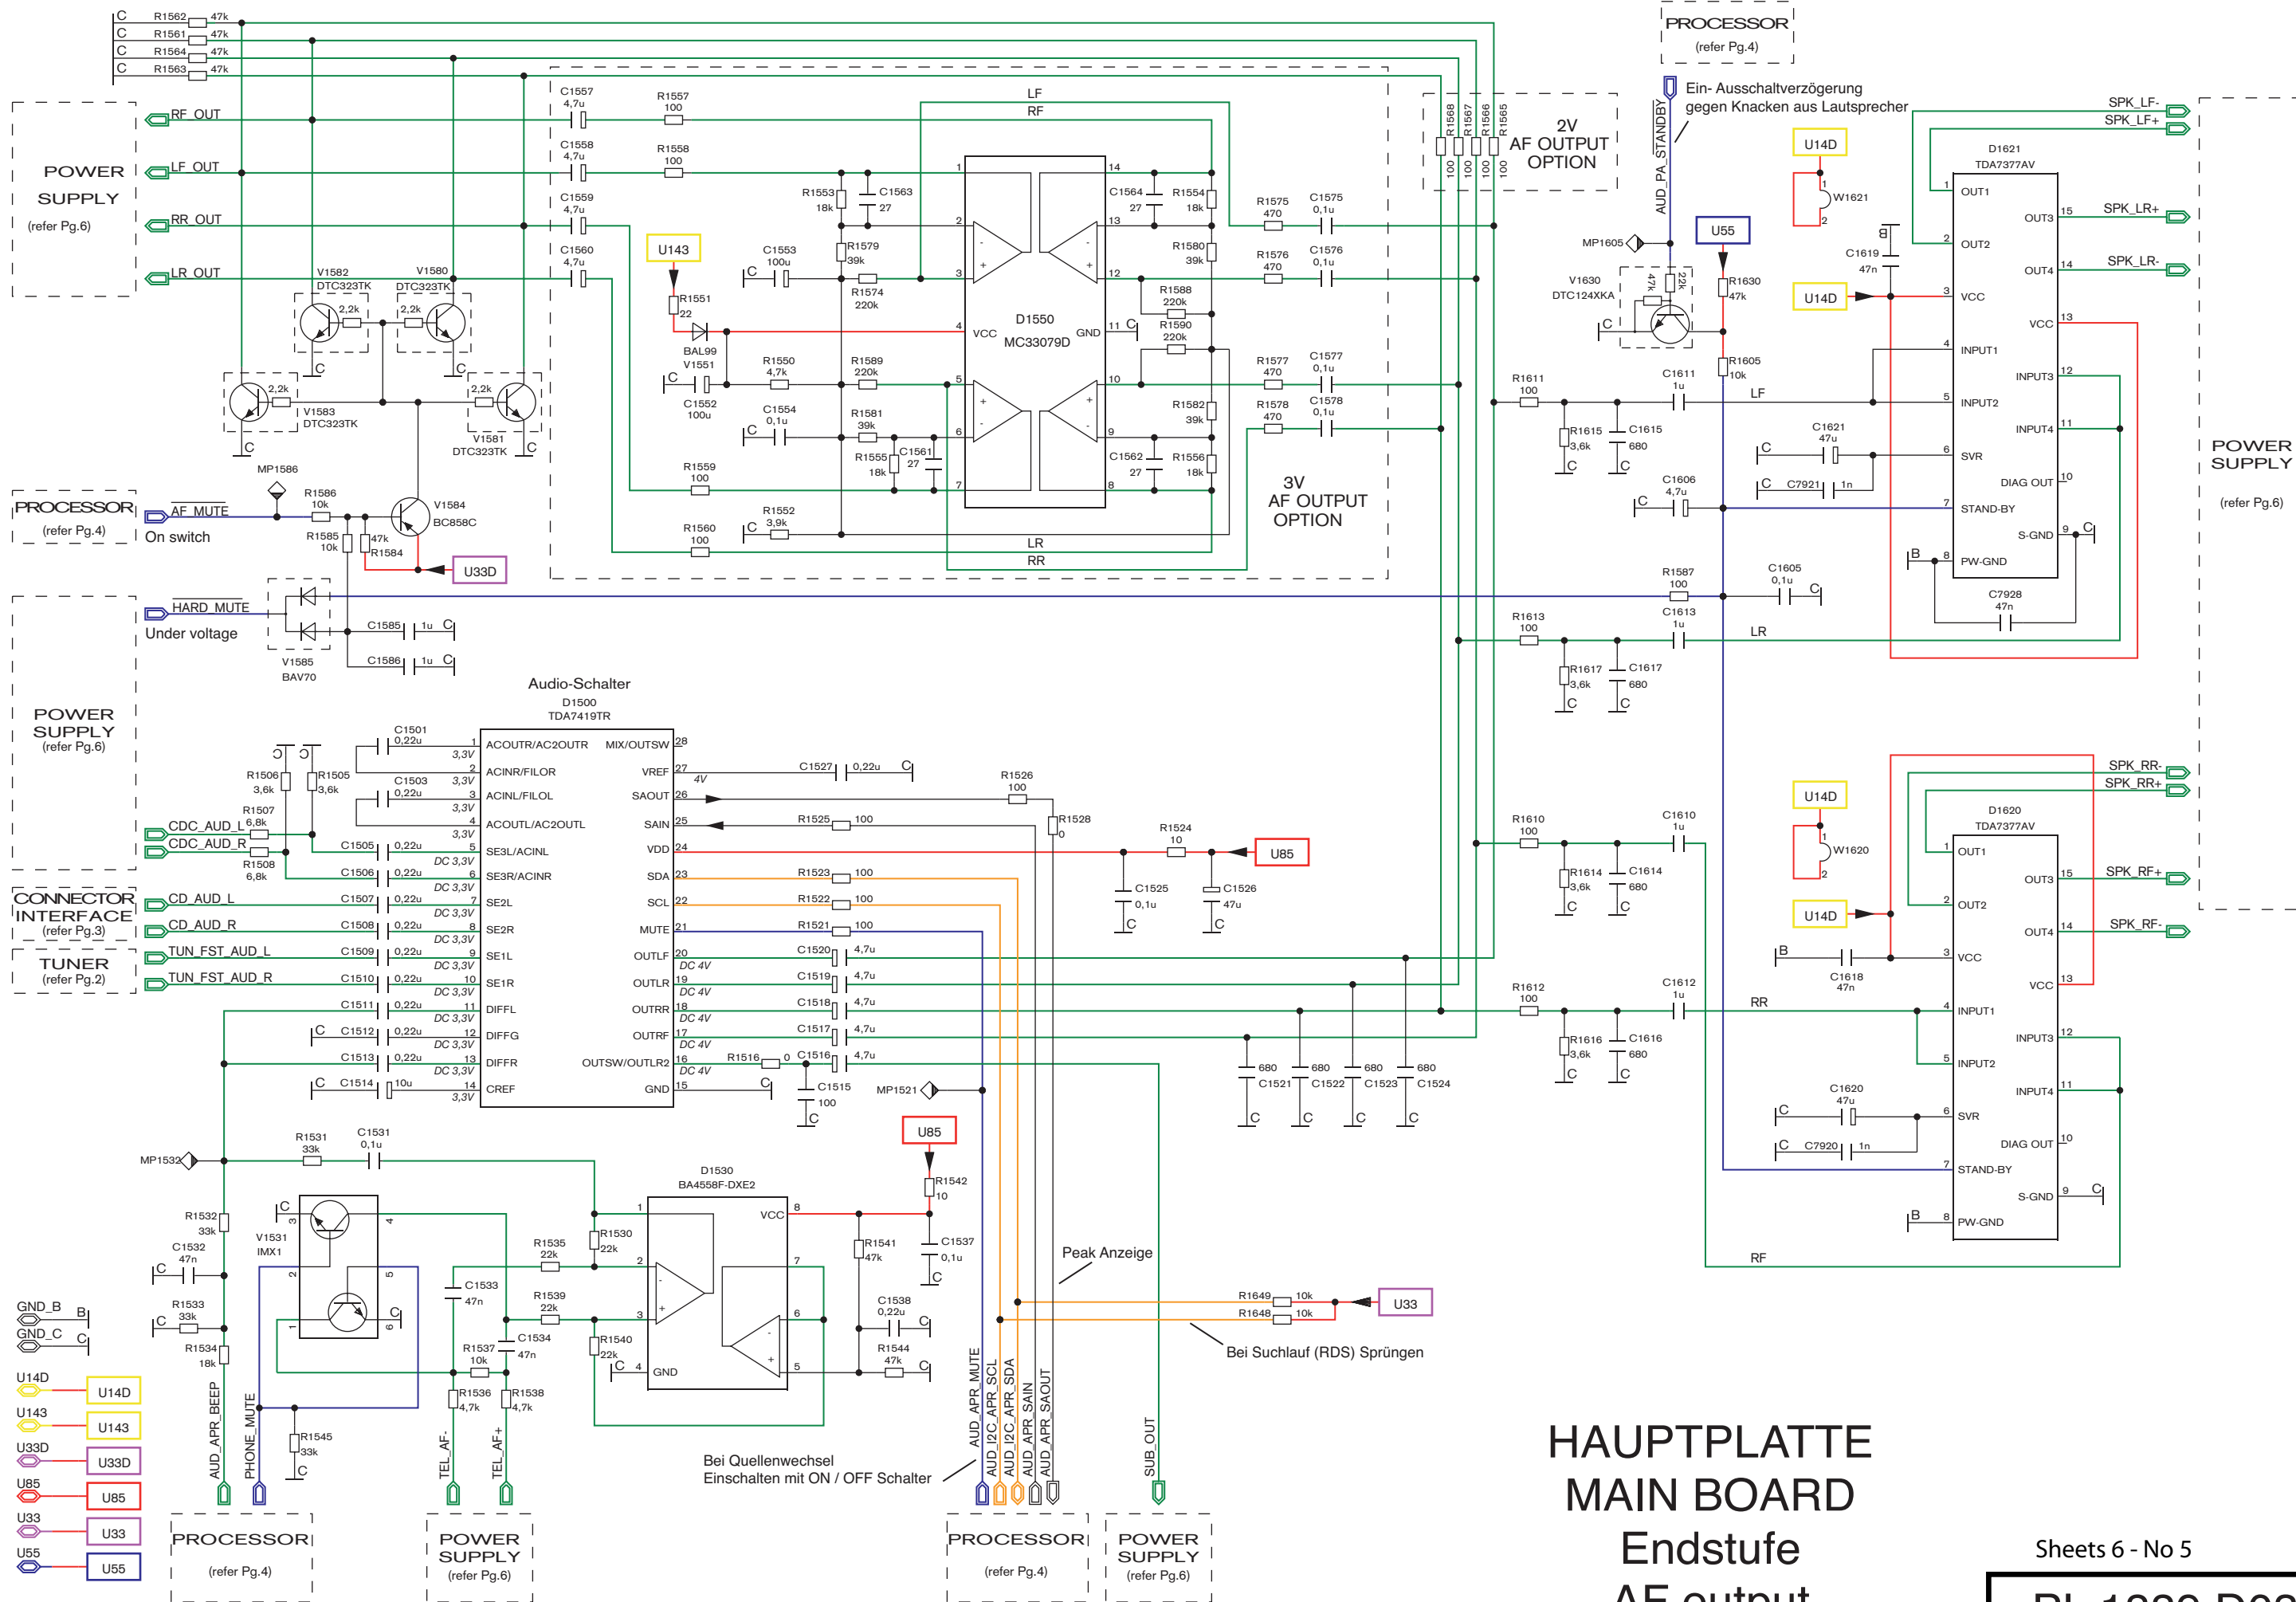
C R1562 47k
C R1561 47k
C R1564 47k
C R1563 47k

POWER SUPPLY (refer Pg.6)

RF_OUT
LF_OUT
RR_OUT
LR_OUT

C1557 4,7u R1557 100
C1558 4,7u R1558 100
C1559 4,7u
C1560 4,7u

V1582 DTC323TK 2,2k
V1580 DTC323TK 2,2k
V1583 DTC323TK 2,2k
V1581 DTC323TK 2,2k

MP1586

PROCESSOR (refer Pg.4)
AF_MUTE
On switch
R1586 10k
R1585 10k
47k R1584
V1584 BC858C
U33D

HARD_MUTE
Under voltage
C1585 1u
C1586 1u
V1585 BAV70

POWER SUPPLY (refer Pg.6)

LF
RF
R1553 18k C1563 27
R1579 39k
R1574 220k
U143
R1551 22
BAL99 V1551
C1553 100u
C1552 100u
R1550 4,7k
R1589 220k
C1554 0,1u
R1581 39k
R1555 18k C1561 27
R1559 100
R1552 3,9k
R1560 100
D1550 MC33079D
VCC GND
C1564 27 R1554 18k
R1580 39k
R1588 220k
R1590 220k
R1582 39k
C1562 27 R1556 18k
LR
RR
R1575 470 C1575 0,1u
R1576 470 C1576 0,1u
R1577 470 C1577 0,1u
R1578 470 C1578 0,1u
3V AF OUTPUT OPTION

R1568 R1567 R1566 R1565 100 100 100 100
2V AF OUTPUT OPTION

PROCESSOR (refer Pg.4)
Ein- Ausschaltverzögerung gegen Knacken aus Lautsprecher
AUD_PA_STANDBY
MP1605
V1630 DTC124XKA
47k 22k
U55
R1630 47k
R1605 10k
U14D
W1621
C1619 47n
U14D

SPK_LF-
SPK_LF+
D1621 TDA7377AV
OUT1 OUT2 VCC INPUT1 INPUT2 SVR STAND-BY PW-GND
OUT3 OUT4 VCC INPUT3 INPUT4 DIAG OUT S-GND
SPK_LR+
SPK_LR-
R1611 100
C1611 1u
LF
R1615 3,6k
C1615 680
C1621 47u
C7921 1n
C1606 4,7u
R1587 100
C1605 0,1u
C7928 47n
R1613 100
C1613 1u
LR
R1617 3,6k
C1617 680

POWER SUPPLY (refer Pg.6)

Audio-Schalter
D1500 TDA7419TR
C1501 0,22u
ACOUTR/AC2OUTR ACINR/FILOR ACINL/FILOL ACOUTL/AC2OUTL SE3L/ACINL SE3R/ACINR SE2L SE2R SE1L SE1R DIFFL DIFFG DIFFR CREF
MIX/OUTSW VREF SAOUT SAIN VDD SDA SCL MUTE OUTLF OUTLR OUTRR OUTRF OUTSW/OUTLR2 GND
R1506 3,6k
R1505 3,6k
R1507 6,8k
R1508 6,8k
C1503 0,22u
C1505 0,22u
C1506 0,22u
C1507 0,22u
C1508 0,22u
C1509 0,22u
C1510 0,22u
C1511 0,22u
C1512 0,22u
C1513 0,22u
C1514 10u
3,3V
DC 3,3V
4V
DC 4V
CDC_AUD_L
CDC_AUD_R
CONNECTOR INTERFACE (refer Pg.3)
CD_AUD_L
CD_AUD_R
TUNER (refer Pg.2)
TUN_FST_AUD_L
TUN_FST_AUD_R
C1527 0,22u
R1526 100
R1528 0
R1525 100
R1524 10
U85
C1525 0,1u
C1526 47u
R1523 100
R1522 100
R1521 100
C1520 4,7u
C1519 4,7u
C1518 4,7u
C1517 4,7u
R1516 0 C1516 4,7u
C1515 100
MP1521
680 C1521
680 C1522
680 C1523
680 C1524

R1610 100
C1610 1u
R1614 3,6k
C1614 680
U14D
W1620
U14D
SPK_RR-
SPK_RR+
D1620 TDA7377AV
OUT1 OUT2 VCC INPUT1 INPUT2 SVR STAND-BY PW-GND
OUT3 OUT4 VCC INPUT3 INPUT4 DIAG OUT S-GND
SPK_RF+
SPK_RF-
C1618 47n
R1612 100
C1612 1u
RR
R1616 3,6k
C1616 680
C1620 47u
C7920 1n
RF

MP1532
R1531 33k
C1531 0,1u
R1532 33k
C1532 47n
V1531 IMX1
R1533 33k
R1534 18k
R1545 33k
D1530 BA4558F-DXE2
VCC GND
R1530 22k
R1535 22k
C1533 47n
R1539 22k
C1534 47n
R1537 10k
R1540 22k
R1536 4,7k
R1538 4,7k
U85
R1542 10
R1541 47k
C1537 0,1u
C1538 0,22u
R1544 47k
Peak Anzeige
R1649 10k
R1648 10k
U33
Bei Suchlauf (RDS) Sprüngen
Bei Quellenwechsel Einschalten mit ON / OFF Schalter

GND_B
GND_C
U14D
U143
U33D
U85
U33
U55

AUD_APR_BEEP
PHONE_MUTE
TEL_AF-
TEL_AF+
AUD_APR_MUTE
AUD_I2C_APR_SCL
AUD_I2C_APR_SDA
AUD_APR_SAIN
AUD_APR_SAOUT
SUB_OUT

PROCESSOR (refer Pg.4)
POWER SUPPLY (refer Pg.6)
PROCESSOR (refer Pg.4)
POWER SUPPLY (refer Pg.6)

HAUPTPLATTE
MAIN BOARD
Endstufe
AF output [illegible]

Sheets 6 - No 5
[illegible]